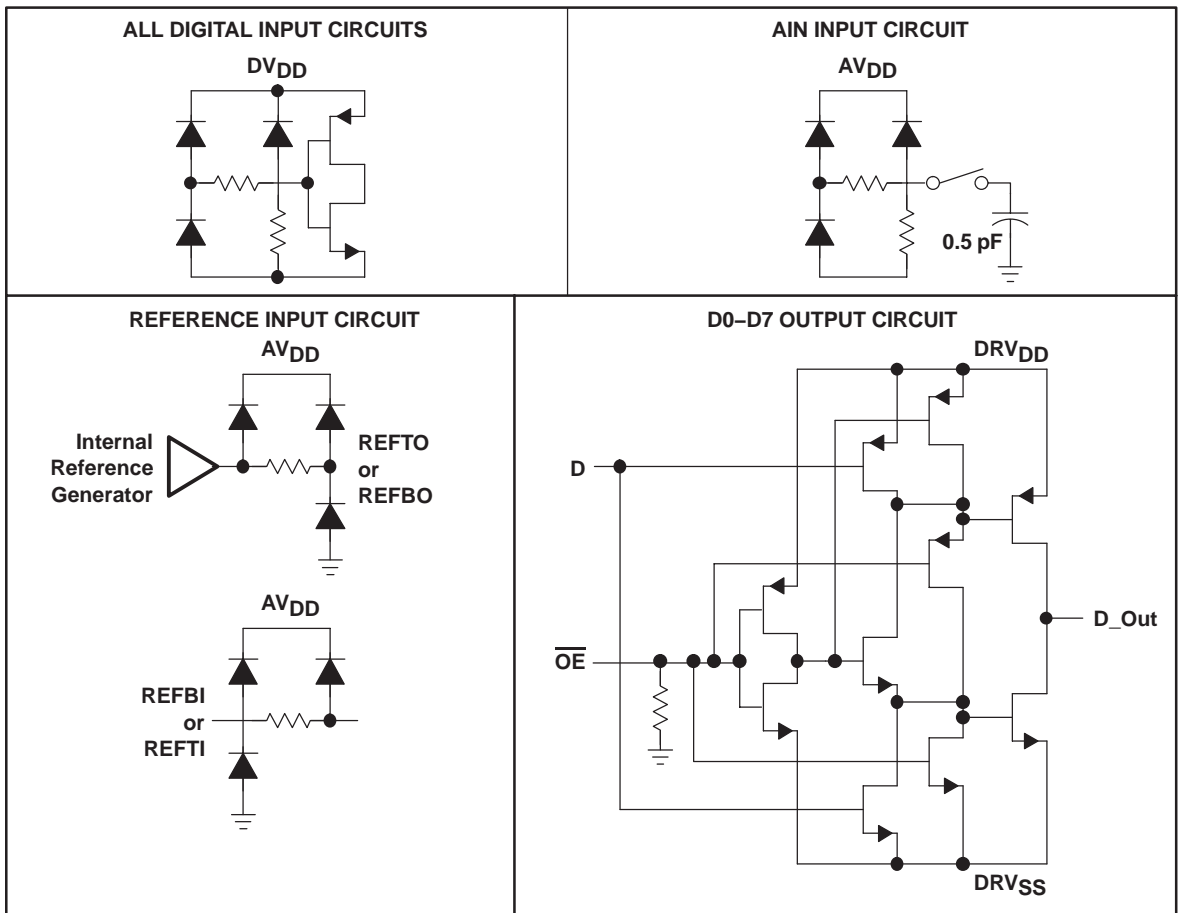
ALL DIGITAL INPUT CIRCUITS

$DV_{DD}$

AIN INPUT CIRCUIT

$AV_{DD}$

0.5 pF

REFERENCE INPUT CIRCUIT

$AV_{DD}$

Internal Reference Generator

REFTO or REFBO

$AV_{DD}$

REFBI or REFTI

D0–D7 OUTPUT CIRCUIT

$DRV_{DD}$

D

$\overline{OE}$

D_Out

$DRV_{SS}$